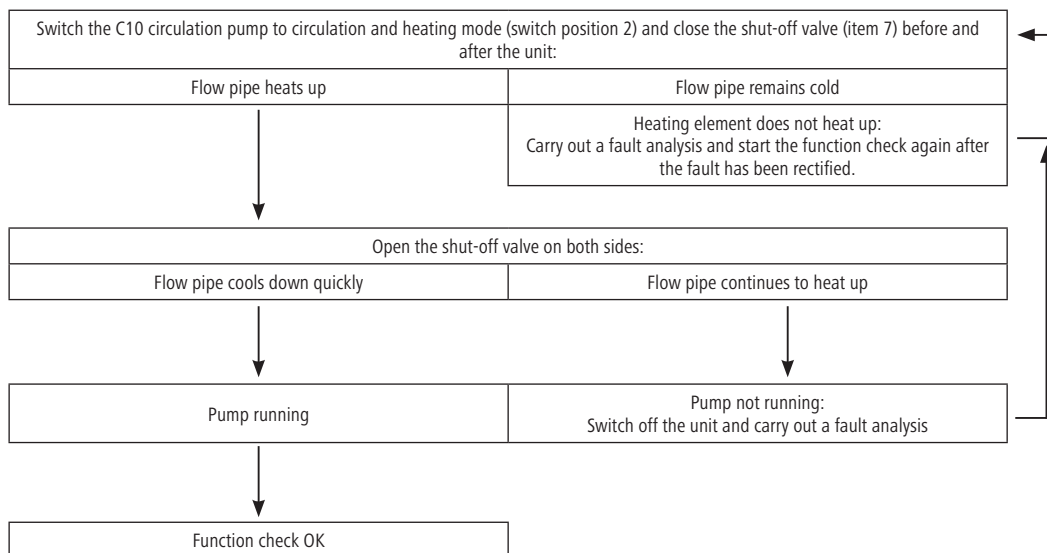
Switch the C10 circulation pump to circulation and heating mode (switch position 2) and close the shut-off valve (item 7) before and after the unit:

Flow pipe heats up

Flow pipe remains cold

Heating element does not heat up:
Carry out a fault analysis and start the function check again after the fault has been rectified.

Open the shut-off valve on both sides:

Flow pipe cools down quickly

Flow pipe continues to heat up

Pump running

Pump not running:
Switch off the unit and carry out a fault analysis

Function check OK